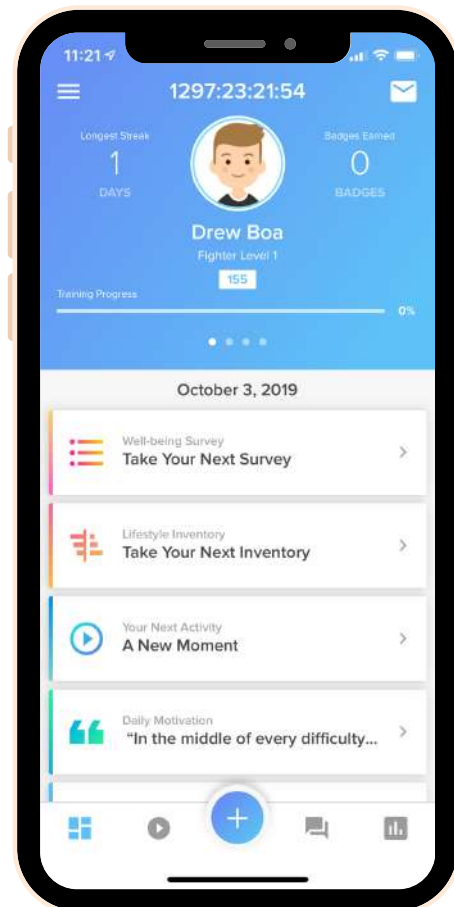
11:21

1297:23:21:54

Longest Streak
1
DAYS

Badges Earned
0
BADGES

Drew Boa
Fighter Level 1
155

Training Progress
0%

October 3, 2019

Well-being Survey
Take Your Next Survey

Lifestyle Inventory
Take Your Next Inventory

Your Next Activity
A New Moment

Daily Motivation
"In the middle of every difficulty...